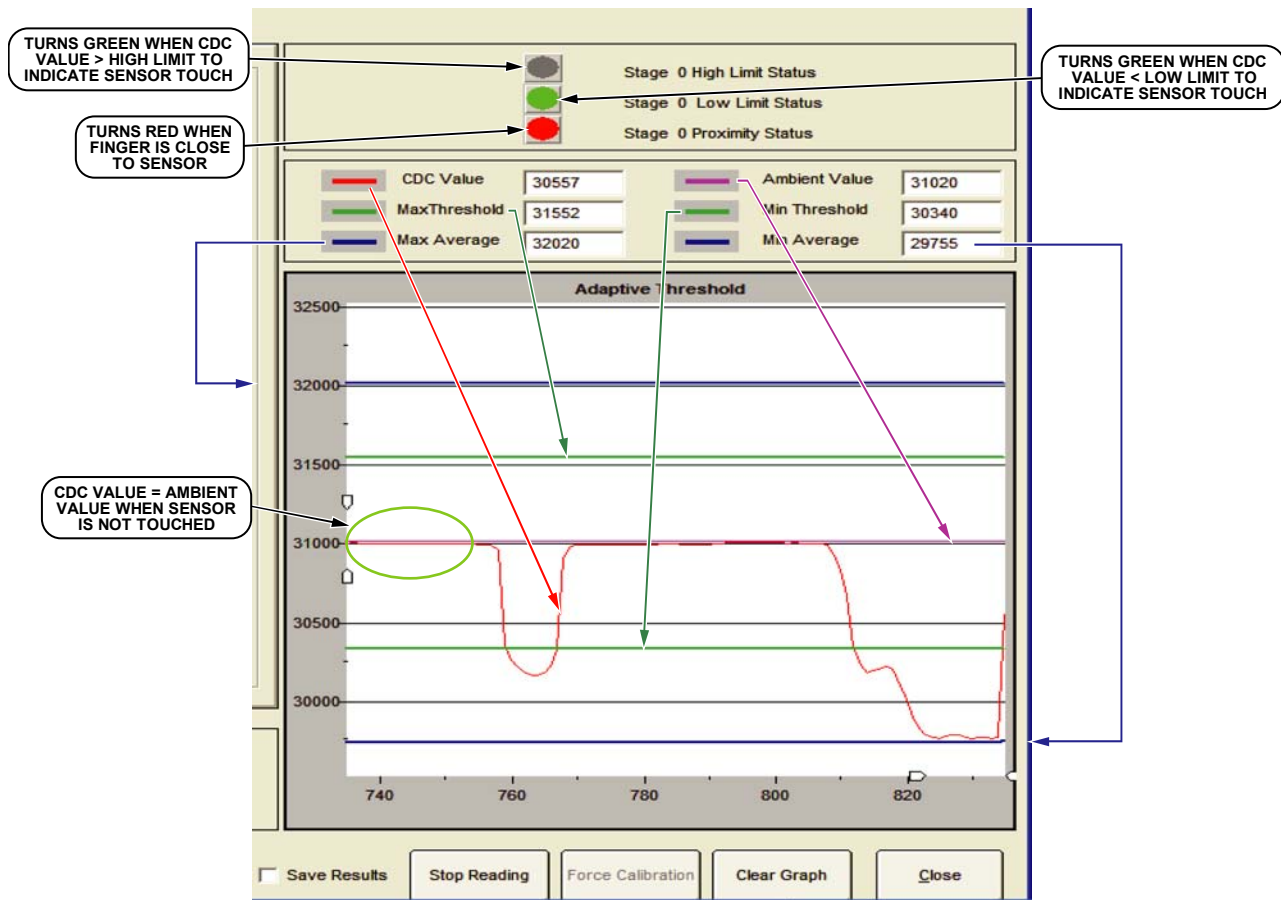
TURNS GREEN WHEN CDC VALUE > HIGH LIMIT TO INDICATE SENSOR TOUCH

TURNS GREEN WHEN CDC VALUE < LOW LIMIT TO INDICATE SENSOR TOUCH

TURNS RED WHEN FINGER IS CLOSE TO SENSOR

Stage 0 High Limit Status
Stage 0 Low Limit Status
Stage 0 Proximity Status

CDC Value 30557
MaxThreshold 31552
Max Average 32020
Ambient Value 31020
Min Threshold 30340
Min Average 29755

Adaptive Threshold

32500
32000
31500
31000
30500
30000

740 760 780 800 820

CDC VALUE = AMBIENT VALUE WHEN SENSOR IS NOT TOUCHED

Save Results
Stop Reading
Force Calibration
Clear Graph
Close